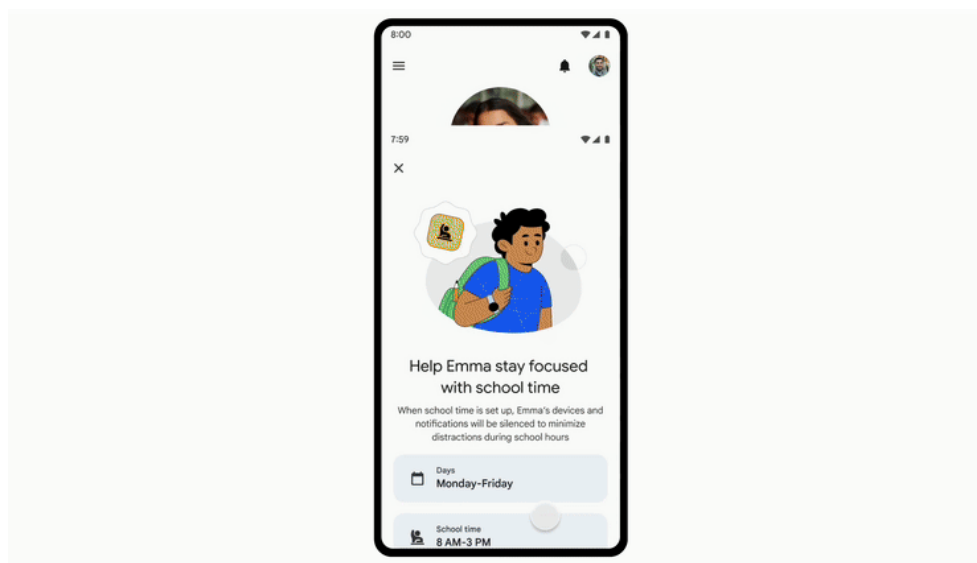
8:00

7:59

Help Emma stay focused with school time

When school time is set up, Emma's devices and notifications will be silenced to minimize distractions during school hours

Days
Monday-Friday

School time
8 AM-3 PM